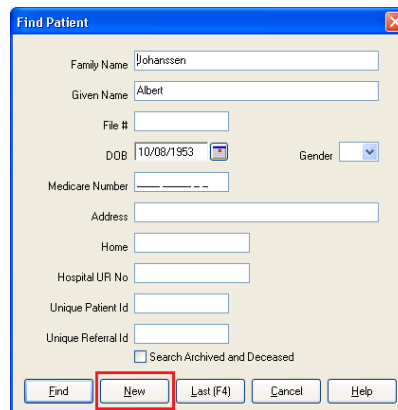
Find Patient

Family Name Johanssen

Given Name Albert

File #

DOB 10/08/1953

Gender

Medicare Number

Address

Home

Hospital UR No

Unique Patient Id

Unique Referral Id

Search Archived and Deceased

Find

New

Last (F4)

Cancel

Help